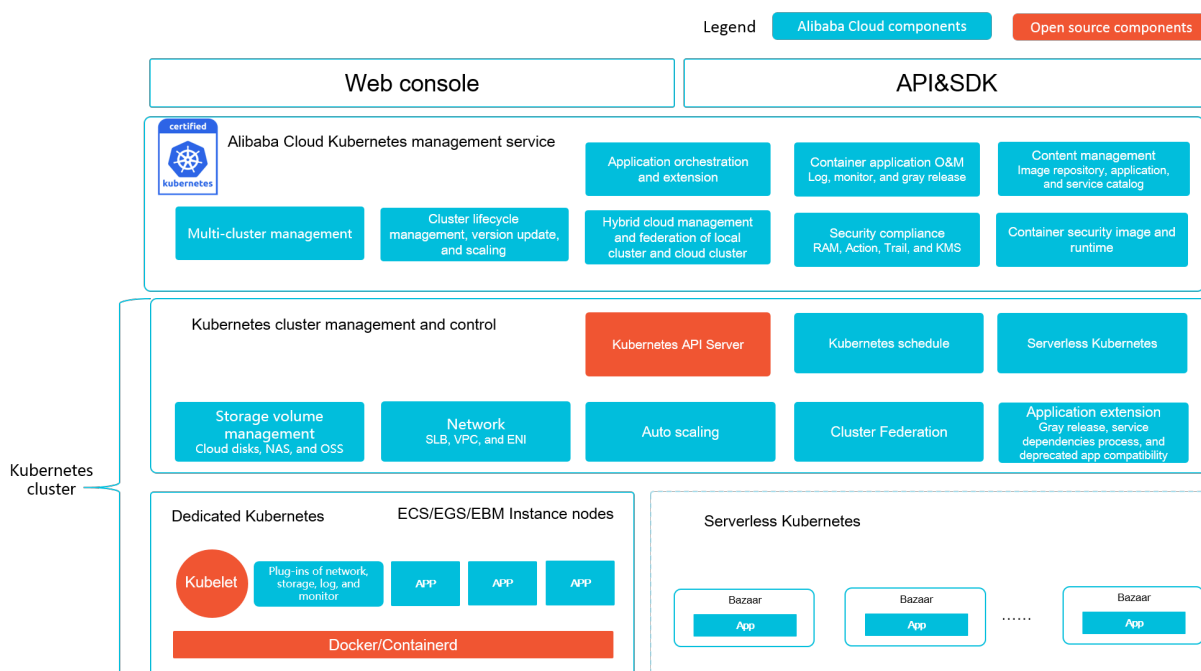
Legend Alibaba Cloud components Open source components

Web console

API&SDK

certified
kubernetes

Alibaba Cloud Kubernetes management service

Application orchestration and extension

Container application O&M
Log, monitor, and gray release

Content management
Image repository, application, and service catalog

Multi-cluster management

Cluster lifecycle management, version update, and scaling

Hybrid cloud management and federation of local cluster and cloud cluster

Security compliance
RAM, Action, Trail, and KMS

Container security image and runtime

Kubernetes cluster management and control

Kubernetes API Server

Kubernetes schedule

Serverless Kubernetes

Storage volume management
Cloud disks, NAS, and OSS

Network
SLB, VPC, and ENI

Auto scaling

Cluster Federation

Application extension
Gray release, service dependencies process, and deprecated app compatibility

Kubernetes cluster

Dedicated Kubernetes

ECS/EGS/EBM Instance nodes

Kubelet

Plug-ins of network, storage, log, and monitor

APP

APP

APP

Docker/Containerd

Serverless Kubernetes

Bazaar
App

Bazaar
App

......

Bazaar
App